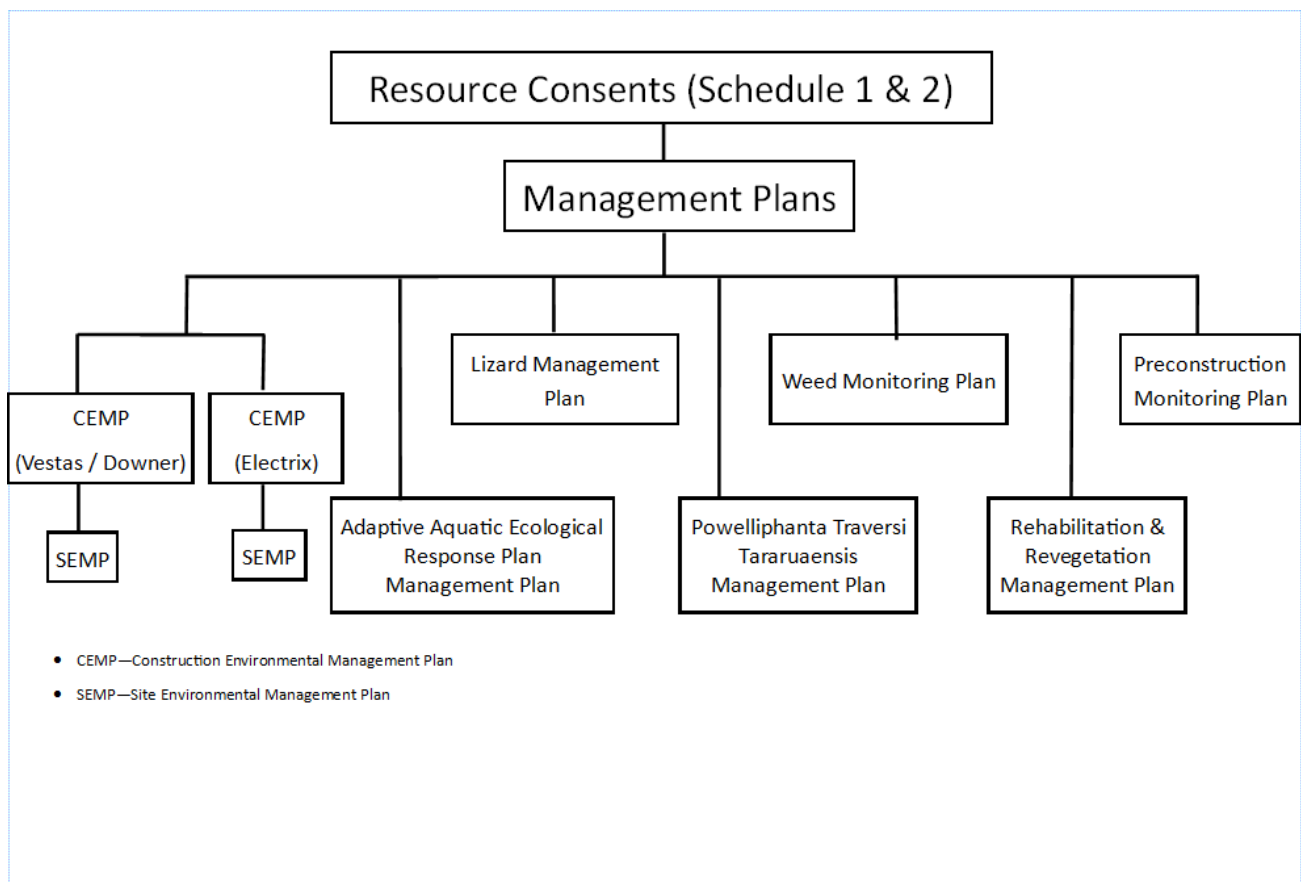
Resource Consents (Schedule 1 & 2)

Management Plans

CEMP (Vestas / Downer)

SEMP

CEMP (Electrix)

SEMP

Adaptive Aquatic Ecological Response Plan Management Plan

Lizard Management Plan

Powelliphanta Traversi Tararuaensis Management Plan

Weed Monitoring Plan

Rehabilitation & Revegetation Management Plan

Preconstruction Monitoring Plan

- CEMP—Construction Environmental Management Plan
- SEMP—Site Environmental Management Plan